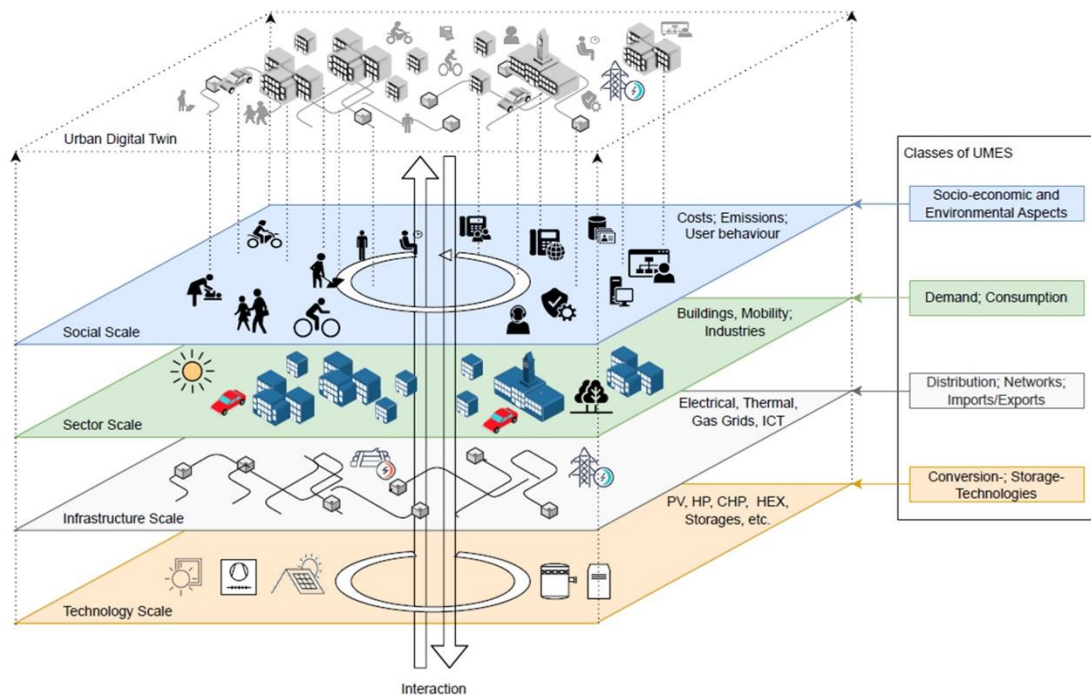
Urban Digital Twin

Classes of UMES

Socio-economic and Environmental Aspects

Demand; Consumption

Distribution; Networks; Imports/Exports

Conversion-; Storage-Technologies

Costs; Emissions; User behaviour

Social Scale

Buildings, Mobility; Industries

Sector Scale

Electrical, Thermal, Gas Grids, ICT

Infrastructure Scale

PV, HP, CHP, HEX, Storages, etc.

Technology Scale

Interaction